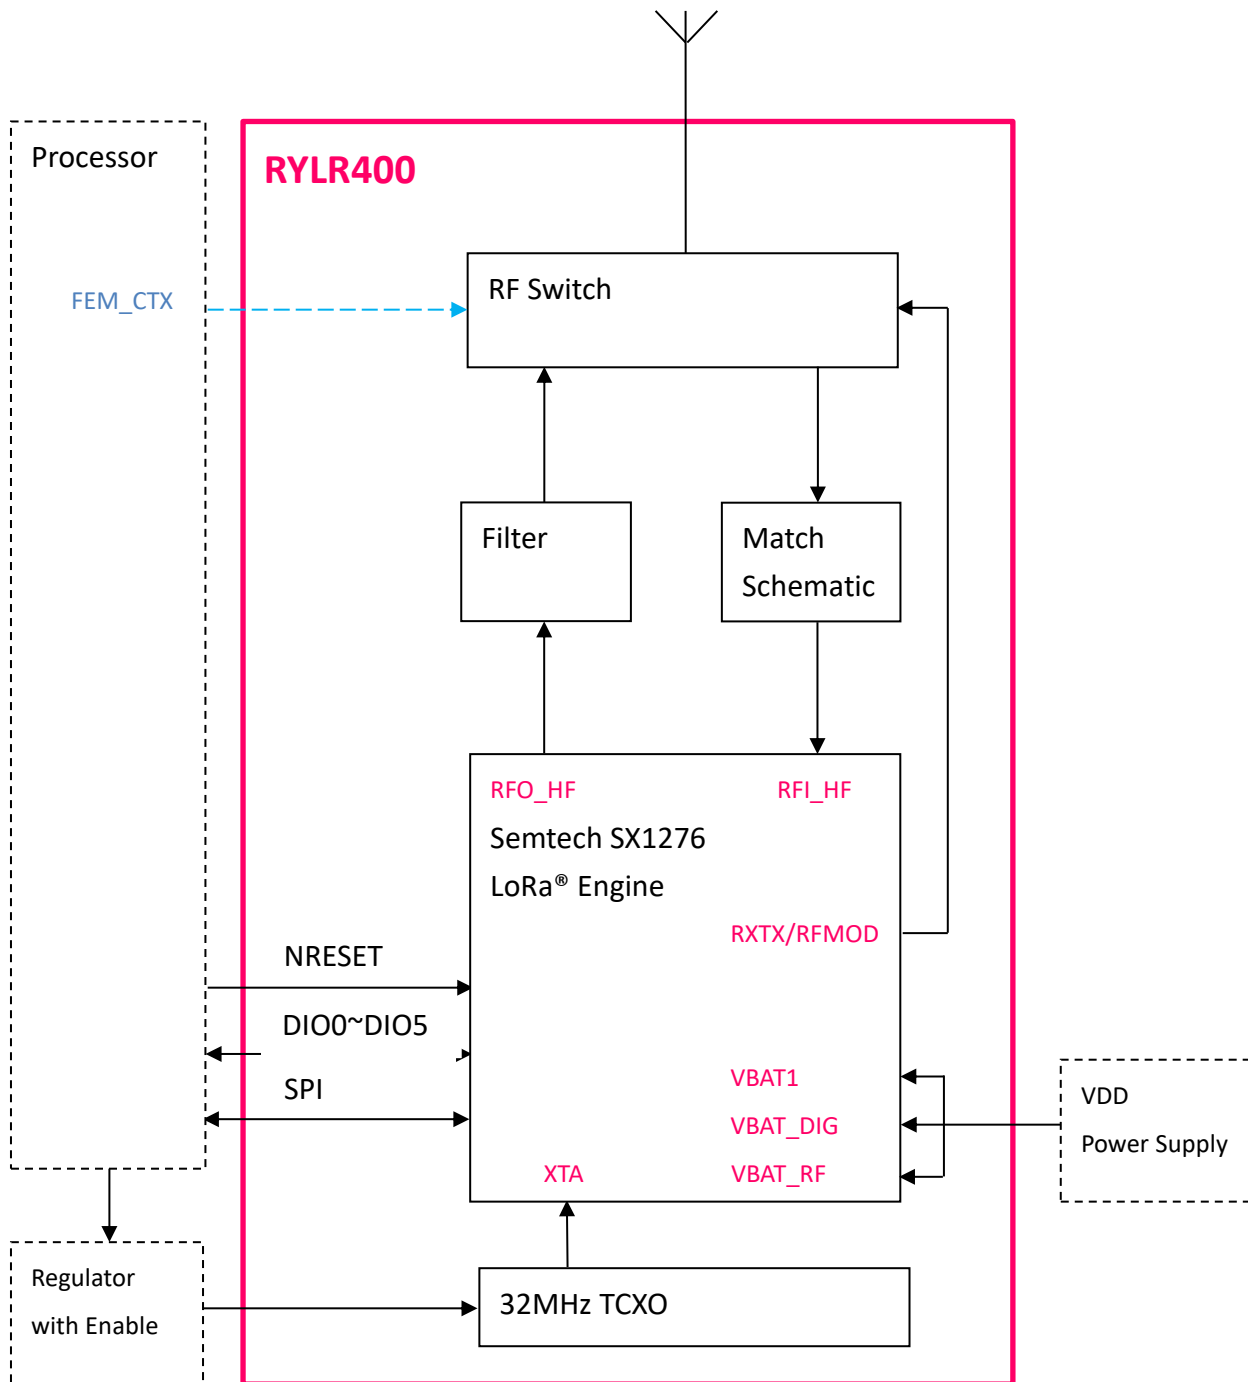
Processor

RYLR400

FEM_CTX

RF Switch

Filter

Match Schematic

RFO_HF

RFI_HF

Semtech SX1276

LoRa® Engine

RXTX/RFMOD

NRESET

DIO0~DIO5

SPI

VBAT1

VBAT_DIG

VBAT_RF

XTA

VDD

Power Supply

Regulator with Enable

32MHz TCXO